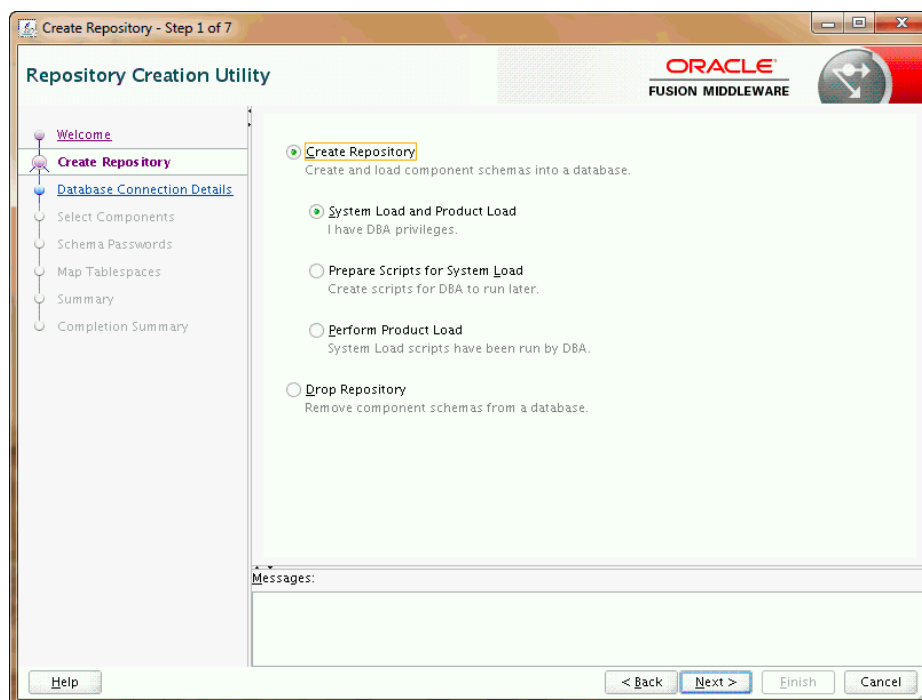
Create Repository - Step 1 of 7

Repository Creation Utility

ORACLE
FUSION MIDDLEWARE

Welcome
Create Repository
Database Connection Details
Select Components
Schema Passwords
Map Tablespaces
Summary
Completion Summary

Create Repository
Create and load component schemas into a database.

System Load and Product Load
I have DBA privileges.

Prepare Scripts for System Load
Create scripts for DBA to run later.

Perform Product Load
System Load scripts have been run by DBA.

Drop Repository
Remove component schemas from a database.

Messages:

Help

< Back
Next >
Finish
Cancel